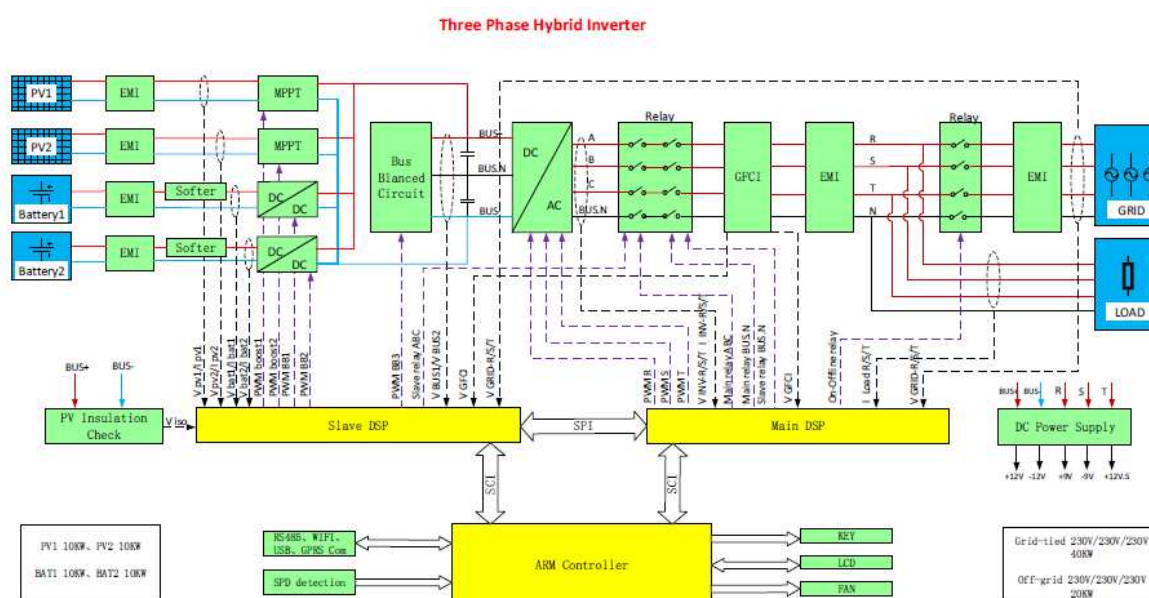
Three Phase Hybrid Inverter

PV1
EMI
MPPT
PV2
EMI
MPPT
Battery1
EMI
Softer
DC
DC
Battery2
EMI
Softer
DC
DC
Bus Blanced Circuit
BUS+
BUS.N
BUS-
DC
AC
A
B
C
BUS.N
Relay
GFCI
EMI
R
S
T
N
Relay
EMI
GRID
LOAD

BUS+
BUS-
PV Insulation Check
V iso
V pv1/I pv1
V pv2/I pv2
V bat1/I bat1
V bat2/I bat2
PWM boost1
PWM boost2
PWM BB1
PWM BB2
PWM BB3
Slave relay ABC
V BUS1/V BUS2
V GFCI
V GRID-R/S/T
Slave DSP
SPI
PWM R
PWM S
PWM T
V INV-R/S/T I INV-R/S/T
Main relay ABC
Main relay BUS.N
Slave relay BUS.N
V GFCI
On-Offline relay
I Load R/S/T
V GRID-R/T
Main DSP
BUS+
BUS-
R
S
T
DC Power Supply
+12V
-12V
+9V
-9V
+12V.S
SCI
SCI

PV1 10KW、PV2 10KW
BAT1 10KW、BAT2 10KW

RS485、WIFI、USB、GPRS Com
SPD detection
ARM Controller
KEY
LCD
FAN

Grid-tied 230V/230V/230V 40KW
Off-grid 230V/230V/230V 20KW